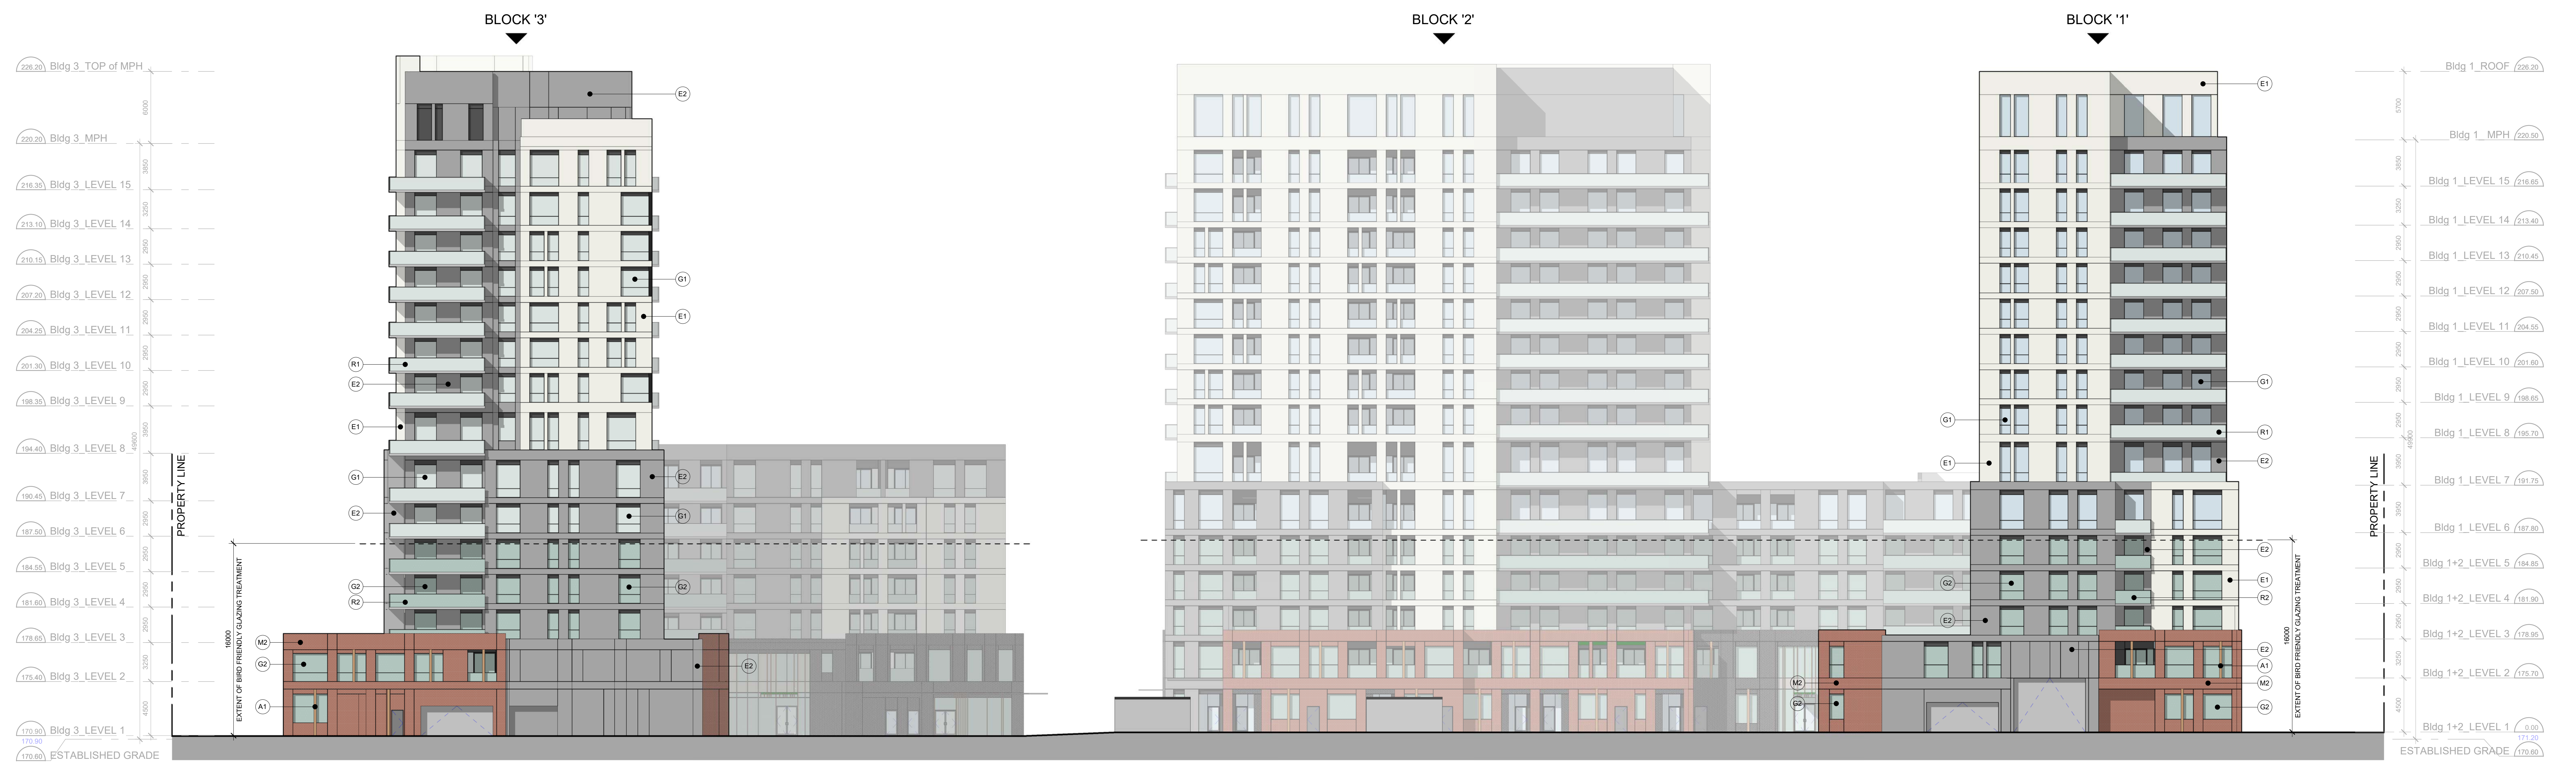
BLOCK '3'

BLOCK '2'

BLOCK '1'

226.20 Bldg 3_TOP of MPH
220.20 Bldg 3_MPH
216.35 Bldg 3_LEVEL 15
213.10 Bldg 3_LEVEL 14
210.15 Bldg 3_LEVEL 13
207.20 Bldg 3_LEVEL 12
204.25 Bldg 3_LEVEL 11
201.30 Bldg 3_LEVEL 10
198.35 Bldg 3_LEVEL 9
194.40 Bldg 3_LEVEL 8
190.45 Bldg 3_LEVEL 7
187.50 Bldg 3_LEVEL 6
184.55 Bldg 3_LEVEL 5
181.60 Bldg 3_LEVEL 4
178.65 Bldg 3_LEVEL 3
175.40 Bldg 3_LEVEL 2
170.90 Bldg 3_LEVEL 1
170.90
170.60 ESTABLISHED GRADE

6000
3850
3250
2950
2950
2950
2950
2950
3950
3950
2950
2950
2950
2950
3250
4500
49600

PROPERTY LINE

16000
EXTENT OF BIRD FRIENDLY GLAZING TREATMENT

E2
G1
E1
R1
E2
E1
G1
E2
E2
G1
E2
G2
G2
R2
M2
G2
A1
E2

E1
G1
G1
R1
E1
E2
G2
E2
E2
E1
R2
E2
A1
M2
G2
M2
G2

Bldg 1_ROOF 226.20
Bldg 1_MPH 220.50
Bldg 1_LEVEL 15 216.65
Bldg 1_LEVEL 14 213.40
Bldg 1_LEVEL 13 210.45
Bldg 1_LEVEL 12 207.50
Bldg 1_LEVEL 11 204.55
Bldg 1_LEVEL 10 201.60
Bldg 1_LEVEL 9 198.65
Bldg 1_LEVEL 8 195.70
Bldg 1_LEVEL 7 191.75
Bldg 1_LEVEL 6 187.80
Bldg 1+2_LEVEL 5 184.85
Bldg 1+2_LEVEL 4 181.90
Bldg 1+2_LEVEL 3 178.95
Bldg 1+2_LEVEL 2 175.70
Bldg 1+2_LEVEL 1 0.00
171.20
ESTABLISHED GRADE 170.60

5700
3850
3250
2950
2950
2950
2950
2950
2950
3950
3950
2950
2950
2950
3250
4500
49600

PROPERTY LINE

16000
EXTENT OF BIRD FRIENDLY GLAZING TREATMENT